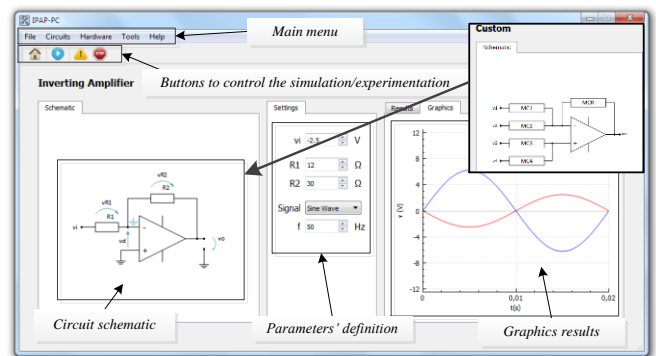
IPAP-PC

File Circuits Hardware Tools Help

Main menu

Buttons to control the simulation/experimentation

Inverting Amplifier

Schematic

vR2
R2
vR1
R1
vi
vd
vo

Circuit schematic

Settings

vi -2.5 V
R1 12 Ω
R2 30 Ω
Signal Sine Wave
f 50 Hz

Parameters' definition

Reports Graphics

v (V)
12
10
8
6
4
2
0
-2
-4
-6
-8
-10
-12
0 0,01 0,02
t(s)

Graphics results

Custom

Schematic

MC1
MC2
MC3
MC4
MC0
v1
v2
v3
v4
vo